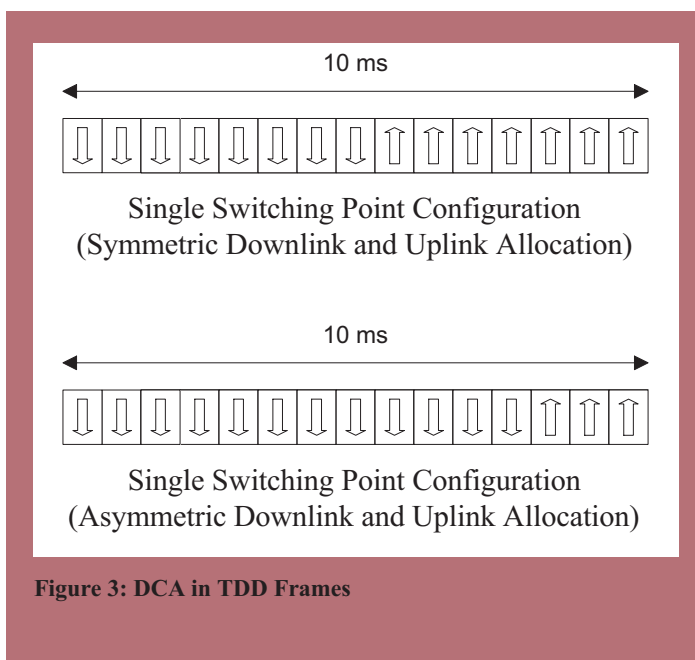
10 ms

Single Switching Point Configuration
(Symmetric Downlink and Uplink Allocation)

10 ms

Single Switching Point Configuration
(Asymmetric Downlink and Uplink Allocation)

Figure 3: DCA in TDD Frames